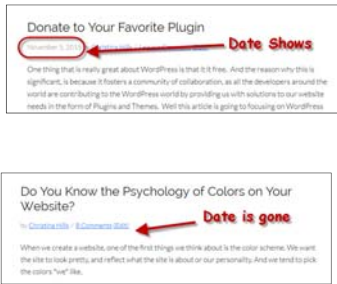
Donate to Your Favorite Plugin

November 5, 2016 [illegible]

Date Shows

One thing that is really great about WordPress is that it's free. And the reason why this is significant, is because it fosters a community of collaboration, as all the developers around the world are contributing to the WordPress world by providing us with solutions to our website needs in the form of Plugins and Themes. Well this article is going to focusing on WordPress

Do You Know the Psychology of Colors on Your Website?

by Christina Hills / 8 Comments (Edit)

Date is gone

When we create a website, one of the first things we think about is the color scheme. We want the site to look pretty, and reflect what the site is about or our personality. And we tend to pick the colors "we" like.